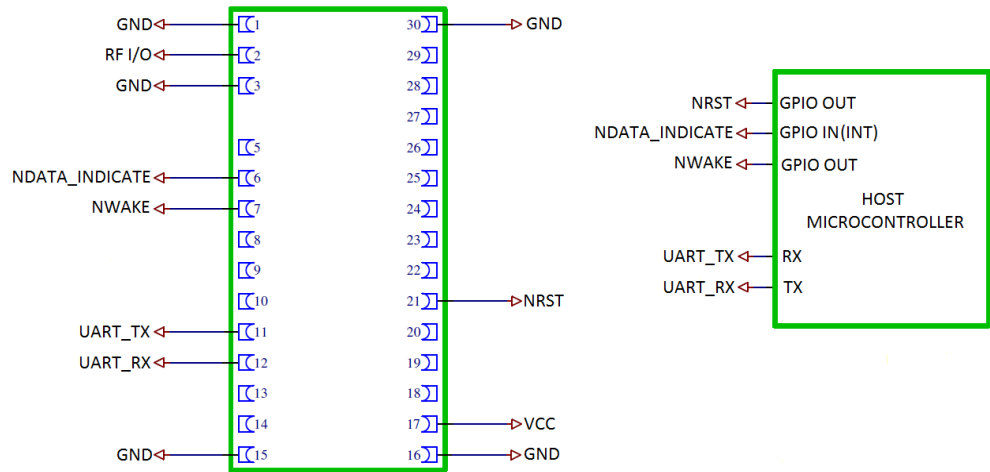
GND 1
RF I/O 2
GND 3
5
NDATA_INDICATE 6
NWAKE 7
8
9
10
UART_TX 11
UART_RX 12
13
14
GND 15

30 GND
29
28
27
26
25
24
23
22
21 NRST
20
19
18
17 VCC
16 GND

NRST GPIO OUT
NDATA_INDICATE GPIO IN(INT)
NWAKE GPIO OUT
HOST MICROCONTROLLER
UART_TX RX
UART_RX TX